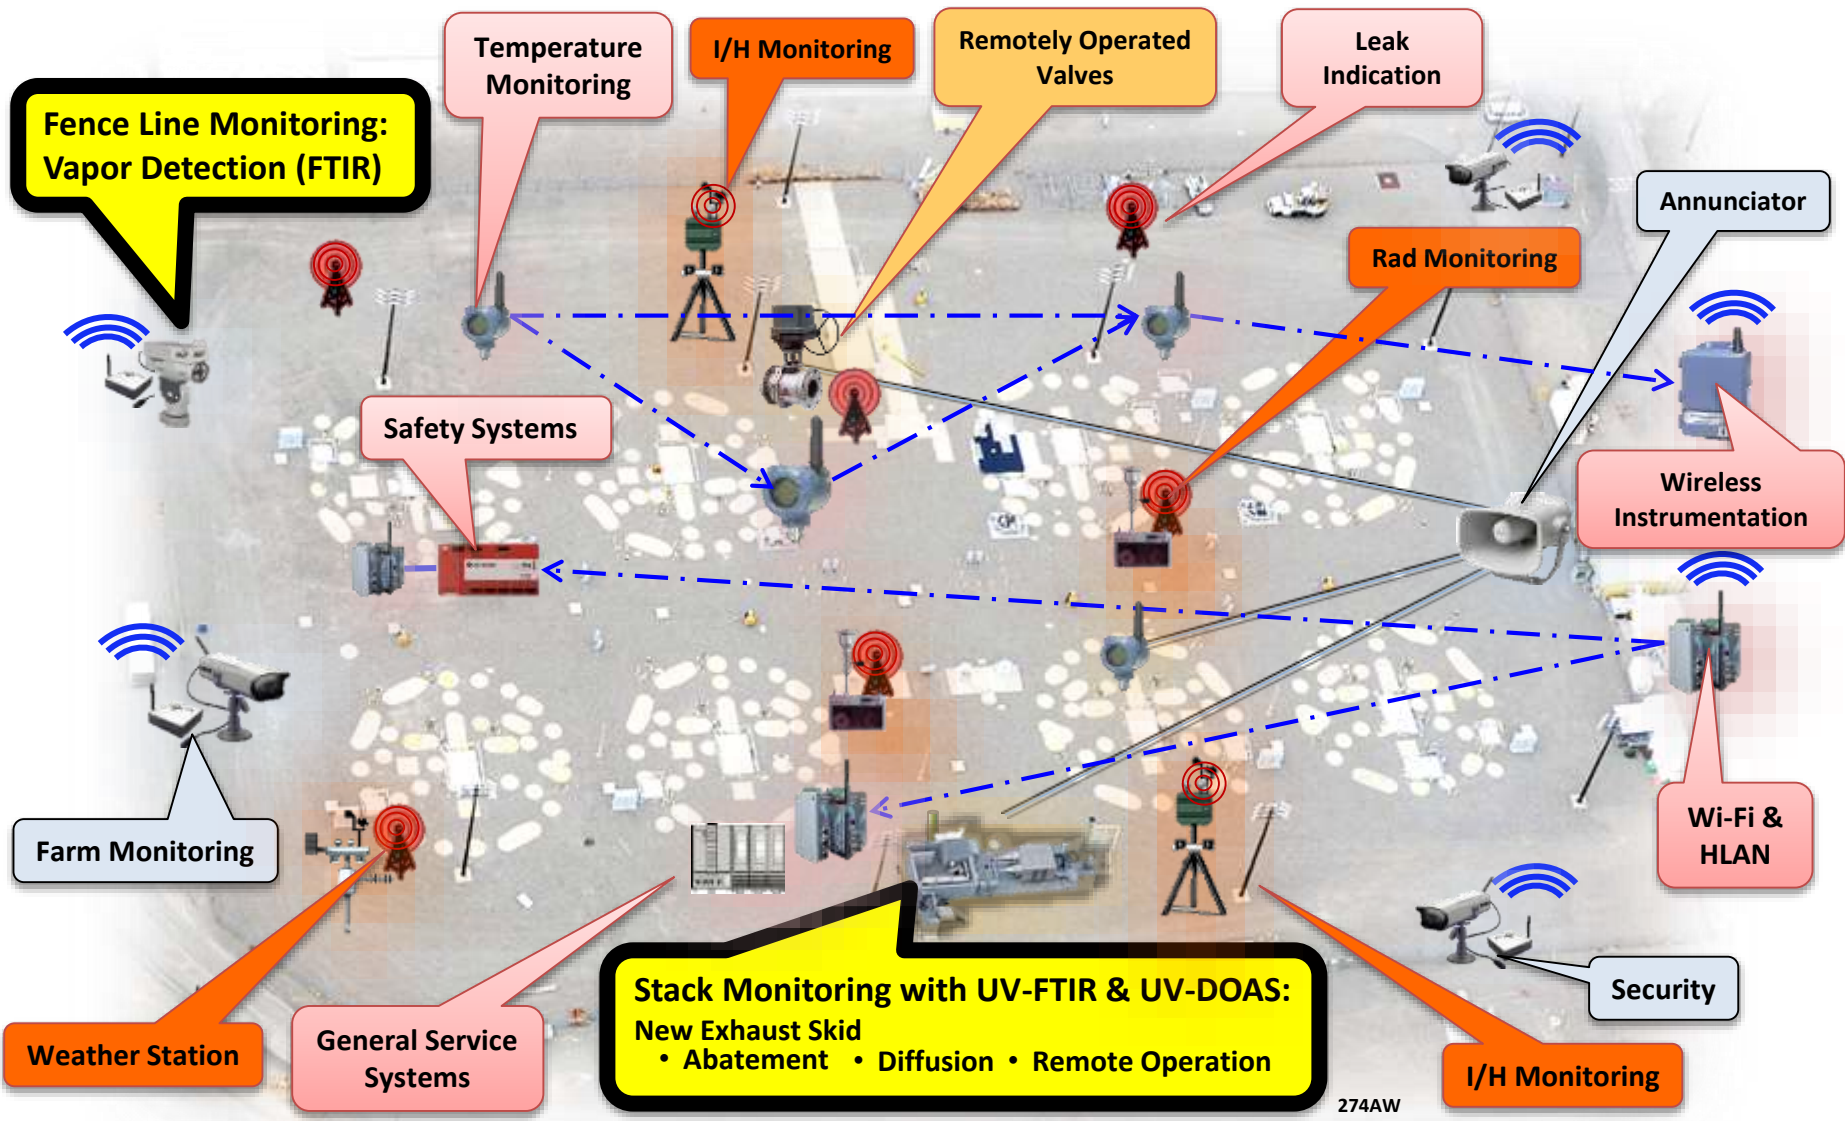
Fence Line Monitoring: Vapor Detection (FTIR)

Temperature Monitoring

I/H Monitoring

Remotely Operated Valves

Leak Indication

Annunciator

Rad Monitoring

Safety Systems

Wireless Instrumentation

Farm Monitoring

Wi-Fi & HLAN

Security

Weather Station

General Service Systems

Stack Monitoring with UV-FTIR & UV-DOAS:
New Exhaust Skid
• Abatement • Diffusion • Remote Operation

I/H Monitoring

274AW